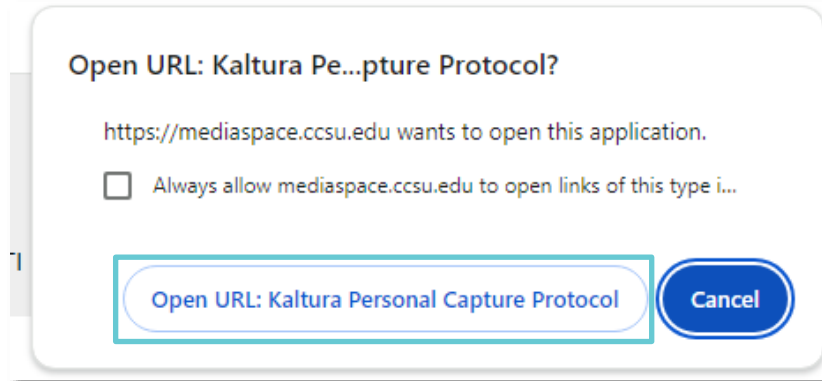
Open URL: Kaltura Pe...pture Protocol?

https://mediaspace.ccsu.edu wants to open this application.

Always allow mediaspace.ccsu.edu to open links of this type i...

Open URL: Kaltura Personal Capture Protocol

Cancel